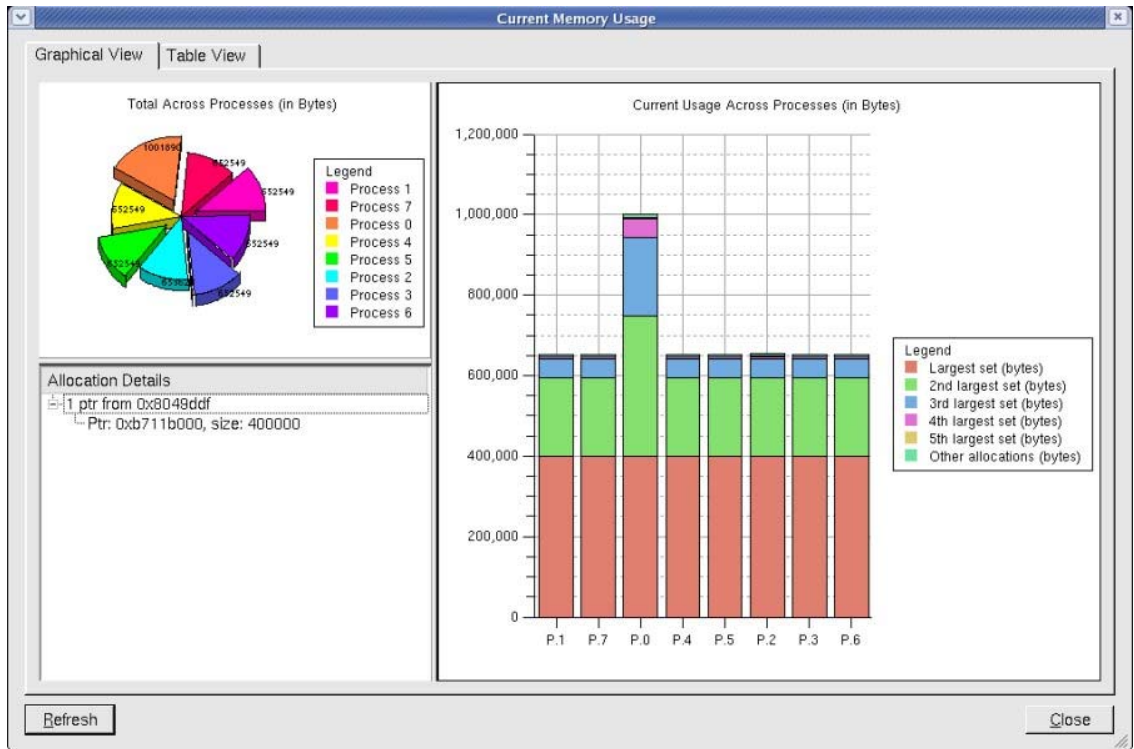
Current Memory Usage

Graphical View | Table View

Total Across Processes (in Bytes)

1001890
652549
652549
652549
652549
652549
652549
652549

Legend
Process 1
Process 7
Process 0
Process 4
Process 5
Process 2
Process 3
Process 6

Allocation Details
1 ptr from 0x8049ddf
Ptr: 0xb711b000, size: 400000

Current Usage Across Processes (in Bytes)

1,200,000
1,000,000
800,000
600,000
400,000
200,000
0

P.1 P.7 P.0 P.4 P.5 P.2 P.3 P.6

Legend
Largest set (bytes)
2nd largest set (bytes)
3rd largest set (bytes)
4th largest set (bytes)
5th largest set (bytes)
Other allocations (bytes)

Refresh

Close